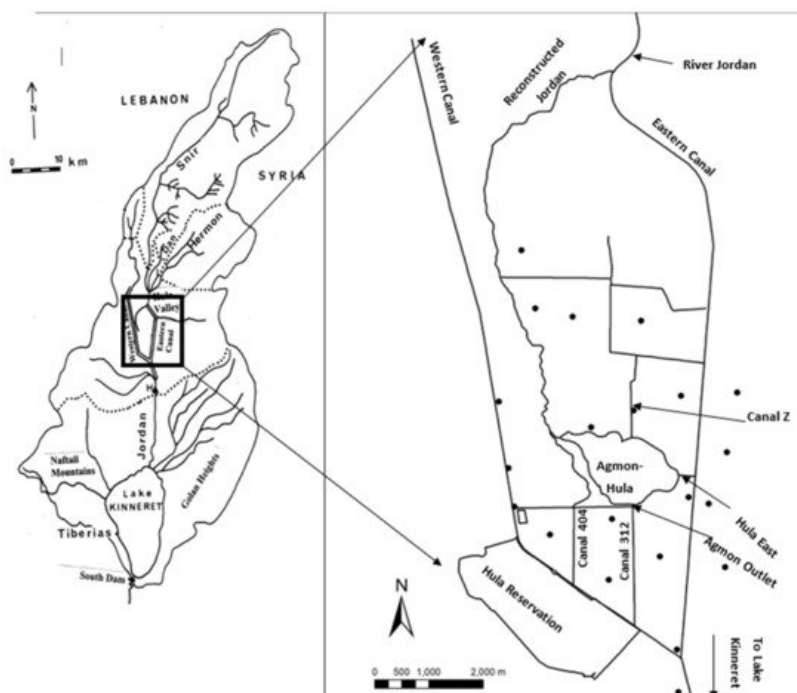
N
0 10 km
LEBANON
SYRIA
Snir
Hermon
Valley
Western Canal
Eastern Canal
Jordan
Naftali Mountains
Lake KINNERET
Golan Heights
Tiberias
South Dam

Western Canal
Reconstructed Jordan
River Jordan
Eastern Canal
Canal Z
Agmon-Hula
Hula East
Agmon Outlet
Canal 404
Canal 312
Hula Reservation
N
0 500 1,000 2,000 m
To Lake Kinneret